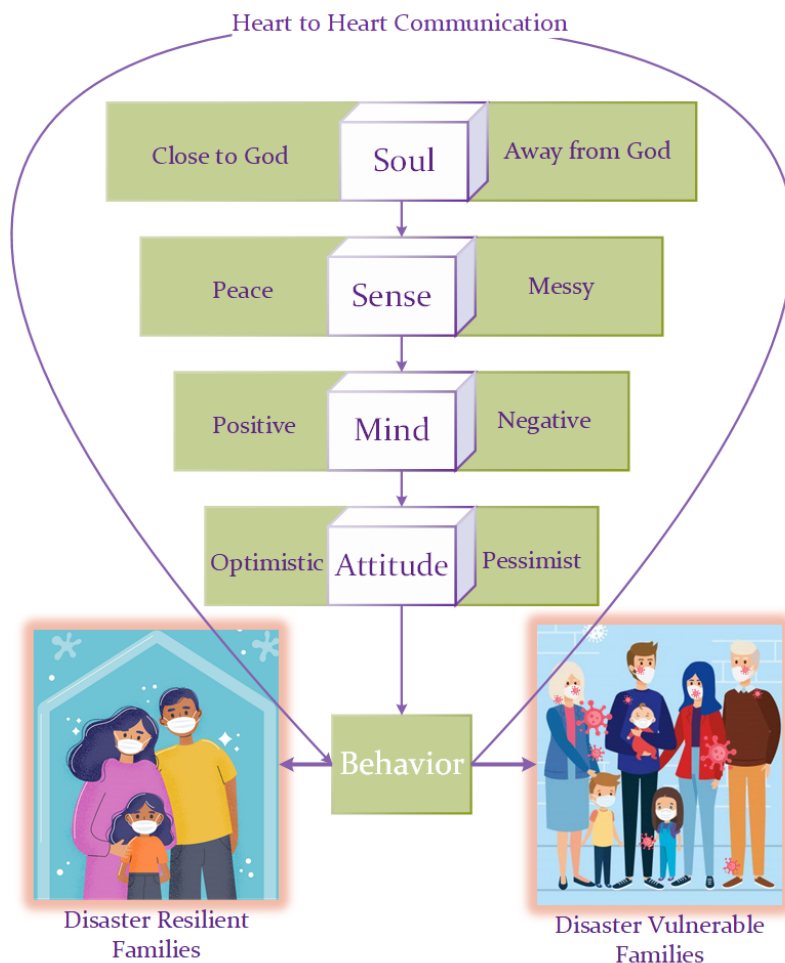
Heart to Heart Communication

Close to God
Soul
Away from God

Peace
Sense
Messy

Positive
Mind
Negative

Optimistic
Attitude
Pessimist

Behavior

Disaster Resilient Families

Disaster Vulnerable Families